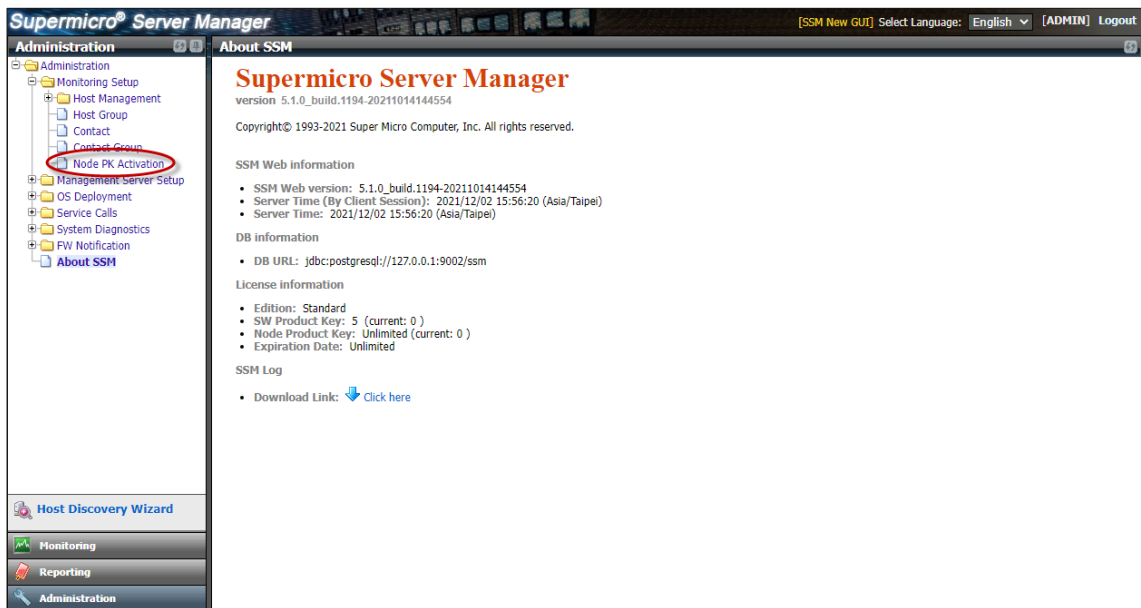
Supermicro® Server Manager

[SSM New GUI] Select Language: English [ADMIN] Logout

Administration

Administration
Monitoring Setup
Host Management
Host Group
Contact
Contact Group
Node PK Activation
Management Server Setup
OS Deployment
Service Calls
System Diagnostics
FW Notification
About SSM

Host Discovery Wizard

Monitoring

Reporting

Administration

About SSM

Supermicro Server Manager

version 5.1.0_build.1194-20211014144554

Copyright© 1993-2021 Super Micro Computer, Inc. All rights reserved.

SSM Web information

- SSM Web version: 5.1.0_build.1194-20211014144554
- Server Time (By Client Session): 2021/12/02 15:56:20 (Asia/Taipei)
- Server Time: 2021/12/02 15:56:20 (Asia/Taipei)

DB information

- DB URL: jdbc:postgresql://127.0.0.1:9002/ssm

License information

- Edition: Standard
- SW Product Key: 5 (current: 0 )
- Node Product Key: Unlimited (current: 0 )
- Expiration Date: Unlimited

SSM Log

- Download Link: Click here